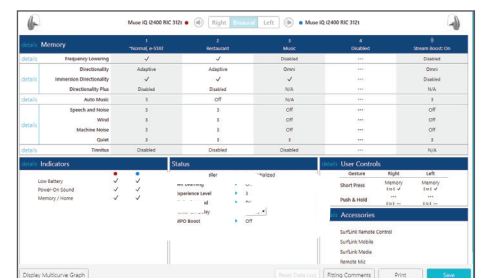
Muse iQ i2400 RIC 312t | Right | Binaural | Left | Muse iQ i2400 RIC 312t

details Memory

| | | 1 *Normal, e-SST | 2 Restaurant | 3 Music | 4 Disabled | 5 Stream Boost: On |
|---|---|---|---|---|---|---|
| details | Frequency Lowering | ✓ | ✓ | Disabled | --- | Disabled |
| | Directionality | Adaptive | Adaptive | Omni | --- | Omni |
| details | Immersion Directionality | ✓ | ✓ | Disabled | --- | Disabled |
| | Directionality Plus | Disabled | ✓ | Disabled | --- | Disabled |
| details | Auto Music | 3 | Off | N/A | --- | 3 |
| | Speech and Noise | 3 | 3 | Off | --- | Off |
| details | Wind | 3 | 3 | Off | --- | Off |
| | Machine Noise | 3 | 3 | Off | --- | Off |
| | Quiet | 3 | 3 | Off | --- | 3 |
| details | Tinnitus | Disabled | Disabled | N/A | --- | N/A |

details Indicators

| | | |
|---|---|---|
| Low Battery | ✓ | ✓ |
| Power On Sound | ✓ | ✓ |
| Memory / Home | ✓ | ✓ |

Status

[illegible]ller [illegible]nalized
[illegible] Learning
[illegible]xperience Level 3
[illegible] 3
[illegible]
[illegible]RO Boost Off

details User Controls

| Gesture | Right | Left |
|---|---|---|
| Short Press | Memory | Memory |
| Push & Hold | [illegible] | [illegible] |

Accessories

SurfLink Remote Control
SurfLink Mobile
SurfLink Media
Remote Mic

Display Multicurve Graph | Reset Data Log | Fitting Comments | Print | Save